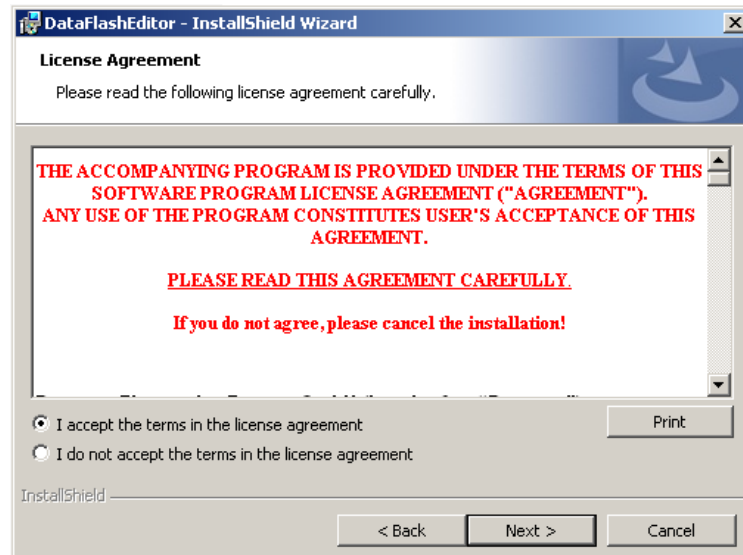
DataFlashEditor - InstallShield Wizard

License Agreement

Please read the following license agreement carefully.

THE ACCOMPANYING PROGRAM IS PROVIDED UNDER THE TERMS OF THIS SOFTWARE PROGRAM LICENSE AGREEMENT ("AGREEMENT"). ANY USE OF THE PROGRAM CONSTITUTES USER'S ACCEPTANCE OF THIS AGREEMENT.

PLEASE READ THIS AGREEMENT CAREFULLY.

If you do not agree, please cancel the installation!

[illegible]

I accept the terms in the license agreement

I do not accept the terms in the license agreement

Print

InstallShield

< Back

Next >

Cancel